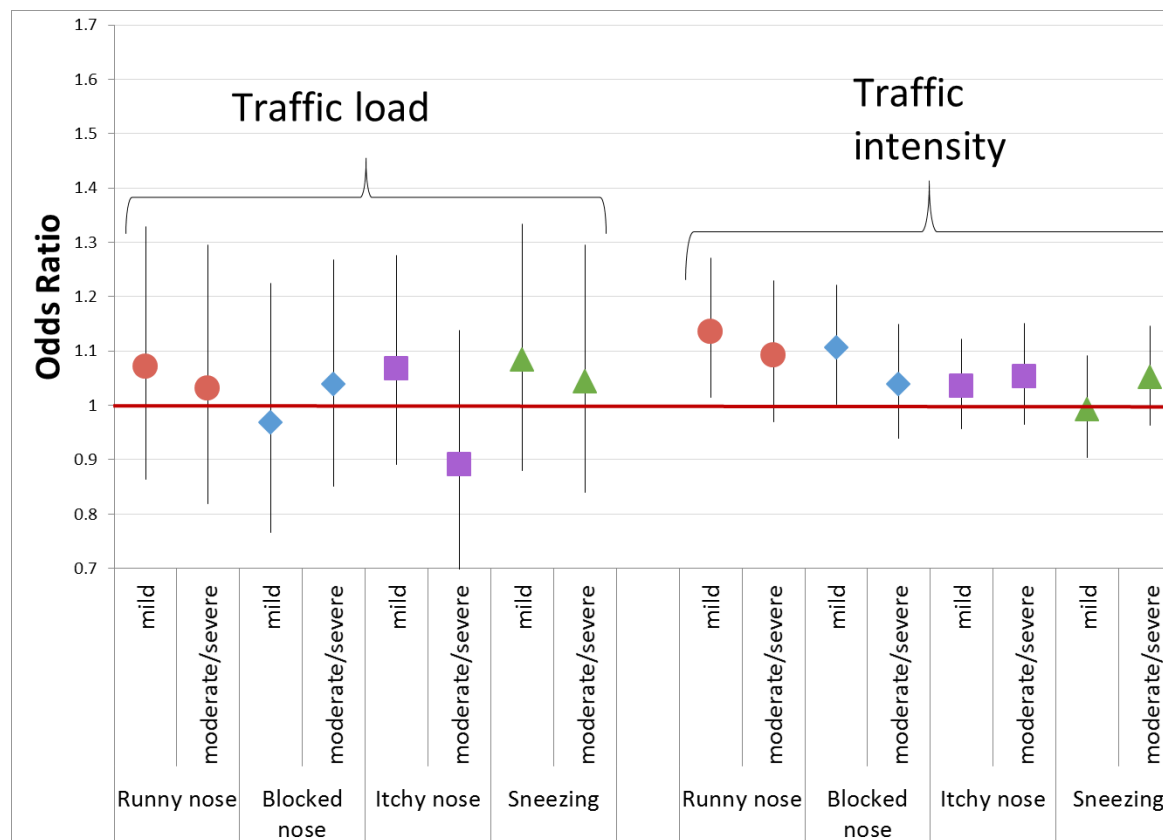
1.7
1.6
1.5
1.4
1.3
1.2
1.1
1
0.9
0.8
0.7

Odds Ratio

Traffic load

Traffic intensity

mild
moderate/severe
mild
moderate/severe
mild
moderate/severe
mild
moderate/severe

mild
moderate/severe
mild
moderate/severe
mild
moderate/severe
mild
moderate/severe

Runny nose
Blocked nose
Itchy nose
Sneezing

Runny nose
Blocked nose
Itchy nose
Sneezing